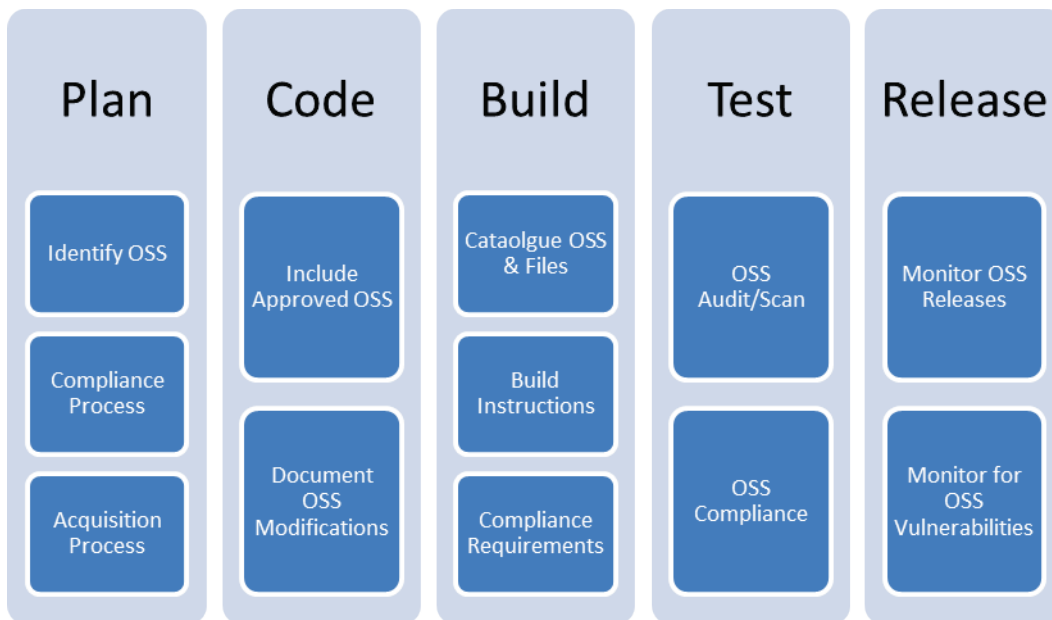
Plan

Identify OSS

Compliance Process

Acquisition Process

Code

Include Approved OSS

Document OSS Modifications

Build

Cataolgue OSS & Files

Build Instructions

Compliance Requirements

Test

OSS Audit/Scan

OSS Compliance

Release

Monitor OSS Releases

Monitor for OSS Vulnerabilities